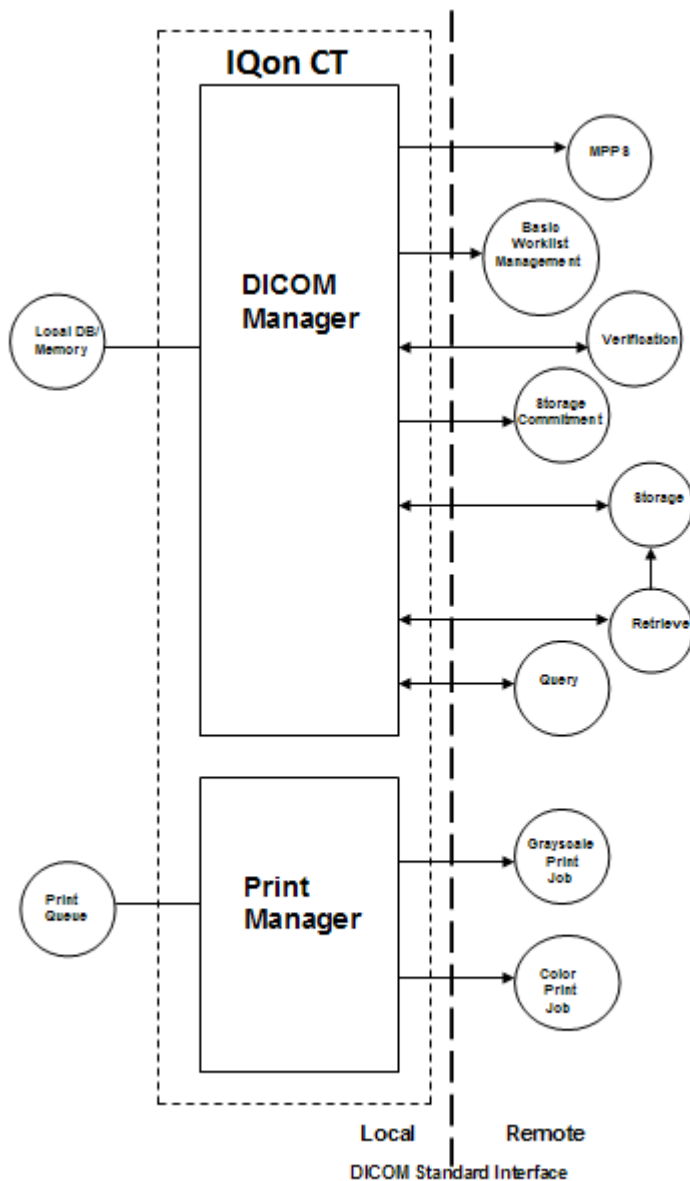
IQon CT

DICOM Manager

Local DB/ Memory

MPPS

Basic Worklist Management

Verification

Storage Commitment

Storage

Retrieve

Query

Print Manager

Print Queue

Grayscale Print Job

Color Print Job

Local

Remote

DICOM Standard Interface